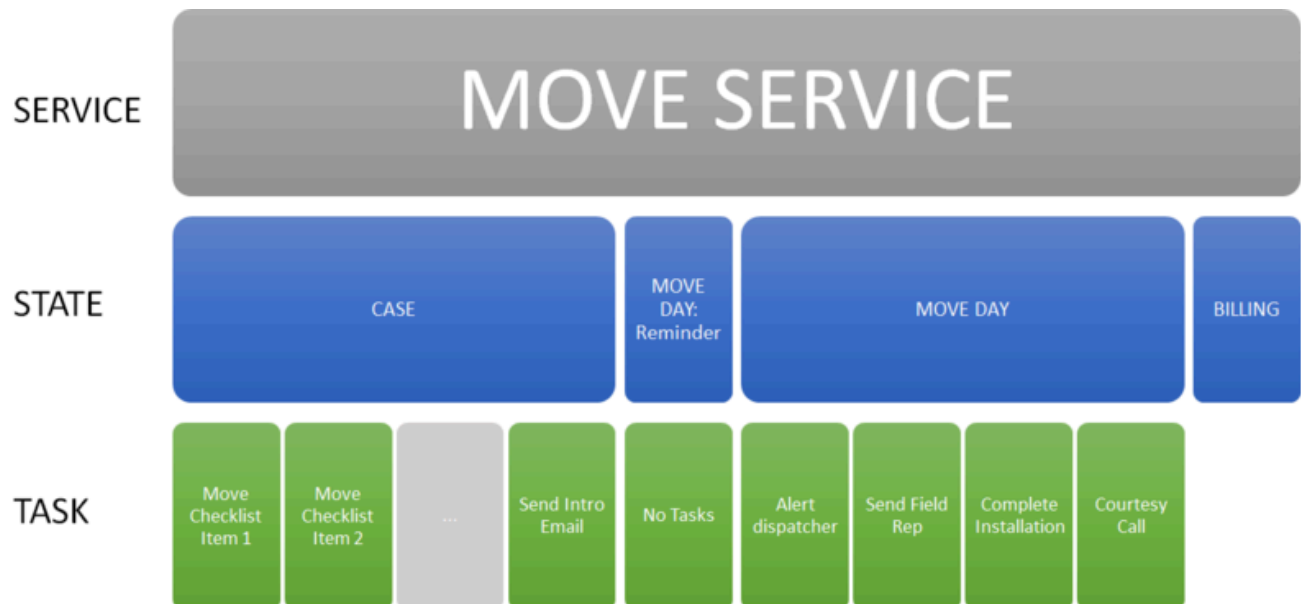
SERVICE

MOVE SERVICE

STATE

CASE

MOVE DAY: Reminder

MOVE DAY

BILLING

TASK

Move Checklist Item 1

Move Checklist Item 2

...

Send Intro Email

No Tasks

Alert dispatcher

Send Field Rep

Complete Installation

Courtesy Call